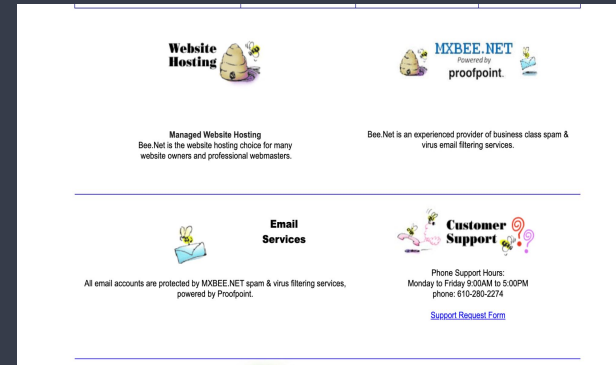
Website Hosting

Managed Website Hosting
Bee.Net is the website hosting choice for many website owners and professional webmasters.

MXBEE.NET
Powered by
proofpoint.

Bee.Net is an experienced provider of business class spam & virus email filtering services.

Email Services

All email accounts are protected by MXBEE.NET spam & virus filtering services, powered by Proofpoint.

Customer Support

Phone Support Hours:
Monday to Friday 9:00AM to 5:00PM
phone: 610-280-2274

Support Request Form